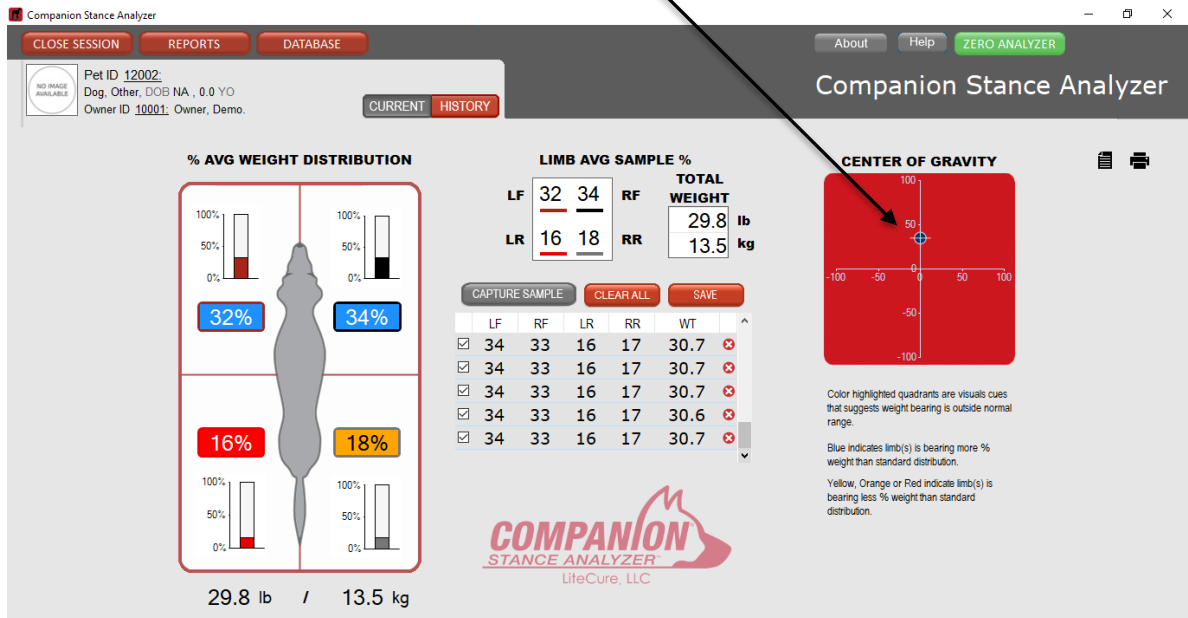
Companion Stance Analyzer

CLOSE SESSION
REPORTS
DATABASE
About
Help
ZERO ANALYZER

NO IMAGE AVAILABLE
Pet ID 12002:
Dog, Other, DOB NA , 0.0 YO
Owner ID 10001: Owner, Demo.

CURRENT
HISTORY

Companion Stance Analyzer

% AVG WEIGHT DISTRIBUTION

100%
50%
0%

100%
50%
0%

32%
34%
16%
18%

100%
50%
0%

100%
50%
0%

29.8 lb / 13.5 kg

LIMB AVG SAMPLE %

LF 32 34 RF
LR 16 18 RR

TOTAL WEIGHT
29.8 lb
13.5 kg

CAPTURE SAMPLE
CLEAR ALL
SAVE

| | LF | RF | LR | RR | WT | |
|---|---|---|---|---|---|---|
| ☑ | 34 | 33 | 16 | 17 | 30.7 | ⊗ |
| ☑ | 34 | 33 | 16 | 17 | 30.7 | ⊗ |
| ☑ | 34 | 33 | 16 | 17 | 30.7 | ⊗ |
| ☑ | 34 | 33 | 16 | 17 | 30.6 | ⊗ |
| ☑ | 34 | 33 | 16 | 17 | 30.7 | ⊗ |

COMPANION
STANCE ANALYZER™
LiteCure, LLC

CENTER OF GRAVITY

100
50
0
-100 -50 0 50 100
-50
-100

Color highlighted quadrants are visuals cues that suggests weight bearing is outside normal range.

Blue indicates limb(s) is bearing more % weight than standard distribution.

Yellow, Orange or Red indicate limb(s) is bearing less % weight than standard distribution.